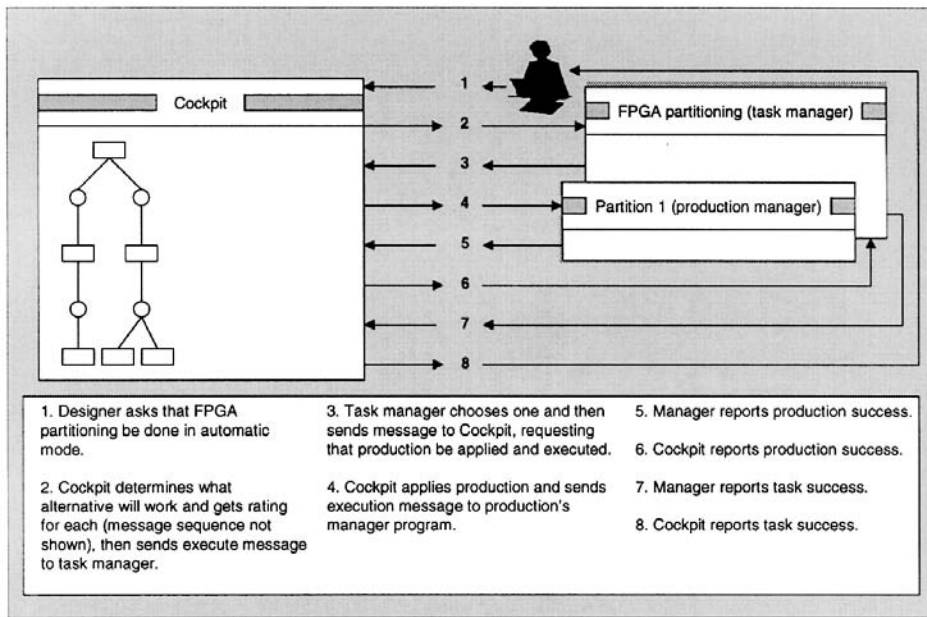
Cockpit

1

2

3

4

5

6

7

8

FPGA partitioning (task manager)

Partition 1 (production manager)

1. Designer asks that FPGA partitioning be done in automatic mode.

2. Cockpit determines what alternative will work and gets rating for each (message sequence not shown), then sends execute message to task manager.

3. Task manager chooses one and then sends message to Cockpit, requesting that production be applied and executed.

4. Cockpit applies production and sends execution message to production's manager program.

5. Manager reports production success.

6. Cockpit reports production success.

7. Manager reports task success.

8. Cockpit reports task success.